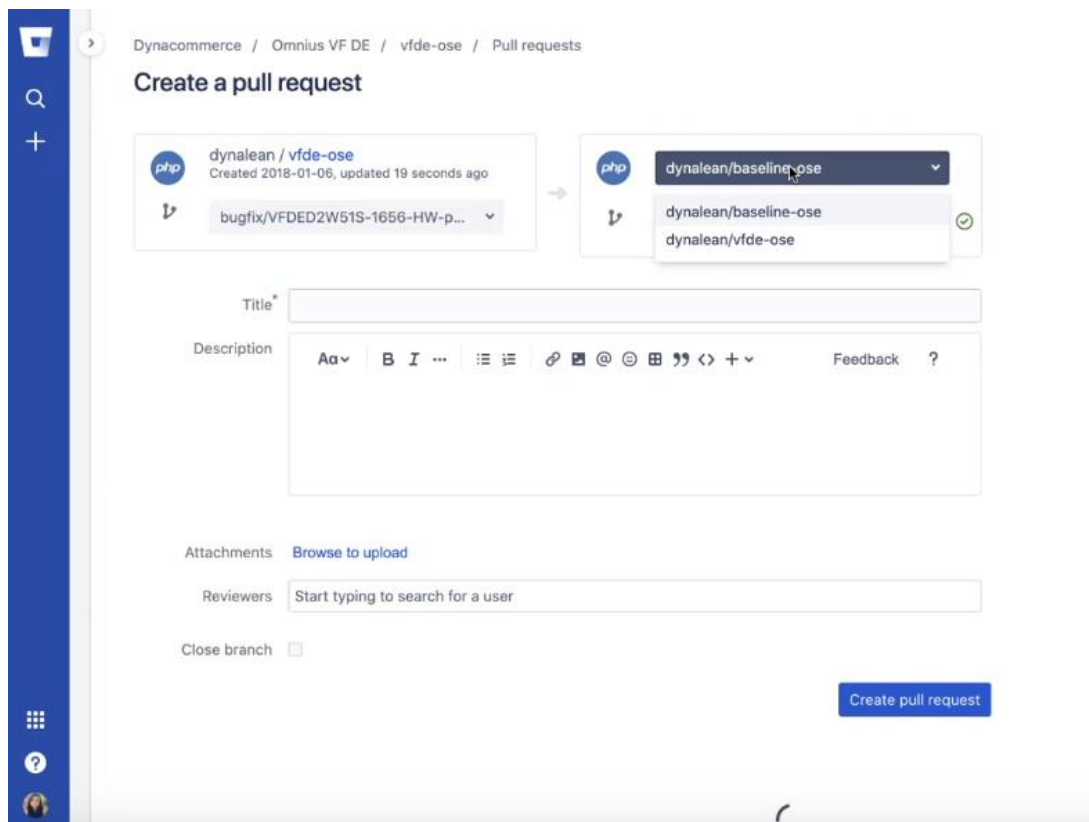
Dynacommerce / Omnius VF DE / vfde-ose / Pull requests

Create a pull request

php dynalean / vfde-ose
Created 2018-01-06, updated 19 seconds ago

bugfix/VFDED2W51S-1656-HW-p...

php dynalean/baseline-ose

dynalean/baseline-ose
dynalean/vfde-ose

Title*

Description

Aa B I ··· Feedback ?

Attachments Browse to upload

Reviewers Start typing to search for a user

Close branch

Create pull request